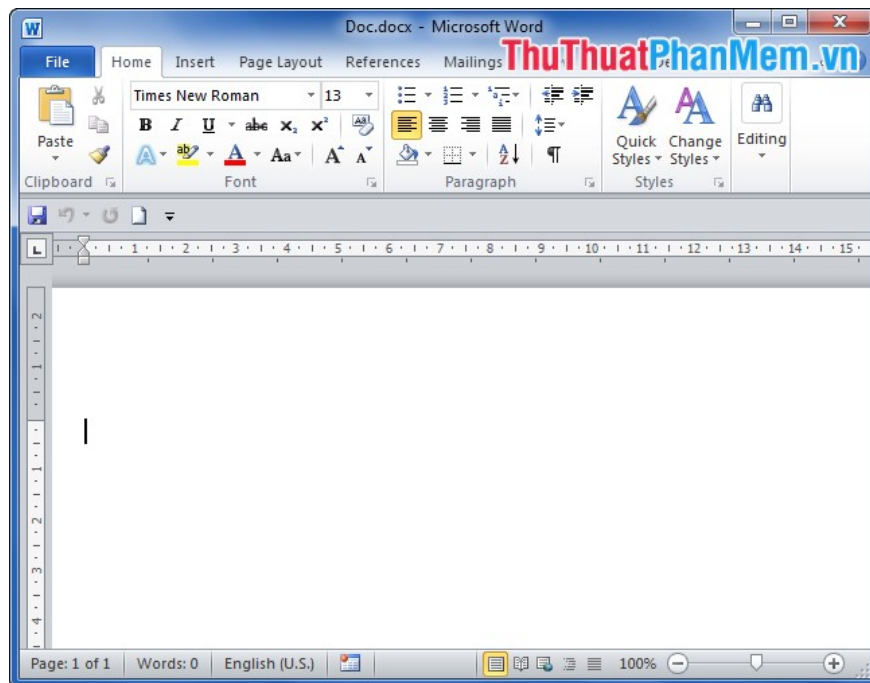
Doc.docx - Microsoft Word

File Home Insert Page Layout References Mailings ThuThuatPhanMem.vn

Times New Roman 13

Paste

Clipboard

Font

Paragraph

Quick Styles

Change Styles

Styles

Editing

1 · 2 · 3 · 4 · 5 · 6 · 7 · 8 · 9 · 10 · 11 · 12 · 13 · 14 · 15

Page: 1 of 1 Words: 0 English (U.S.) 100%